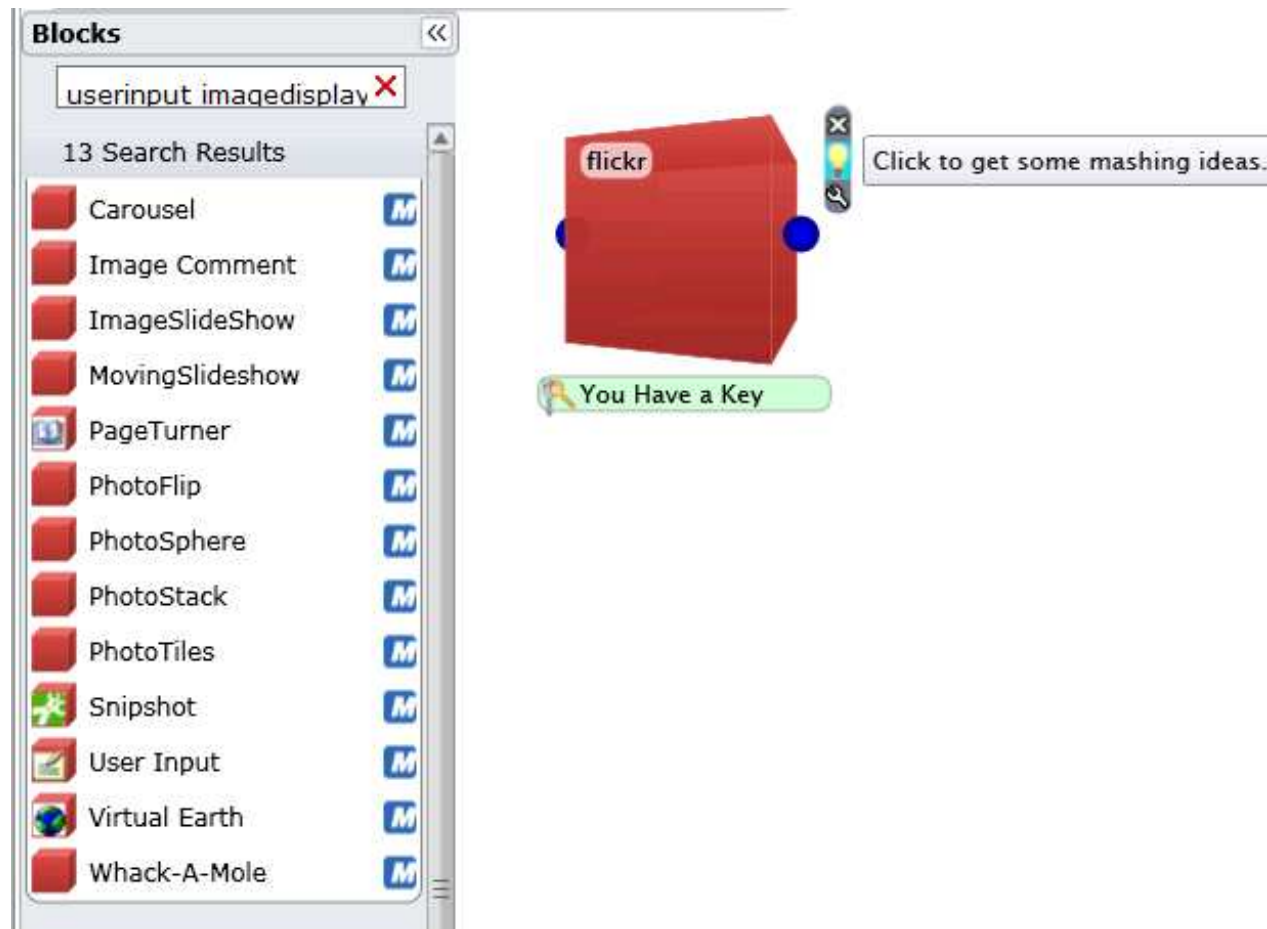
Blocks «

userinput imagedisplay ×

13 Search Results

Carousel M
Image Comment M
ImageSlideShow M
MovingSlideshow M
PageTurner M
PhotoFlip M
PhotoSphere M
PhotoStack M
PhotoTiles M
Snipshot M
User Input M
Virtual Earth M
Whack-A-Mole M

flickr

Click to get some mashing ideas.

You Have a Key